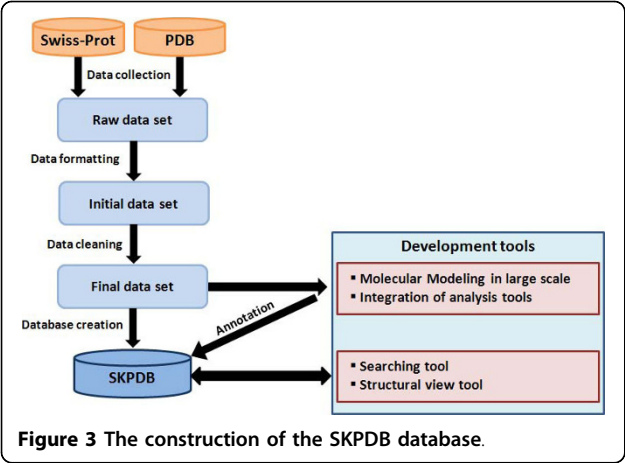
Swiss-Prot

PDB

Data collection

Raw data set

Data formatting

Initial data set

Data cleaning

Final data set

Database creation

Annotation

SKPDB

Development tools

▪ Molecular Modeling in large scale
▪ Integration of analysis tools

▪ Searching tool
▪ Structural view tool

Figure 3 The construction of the SKPDB database.